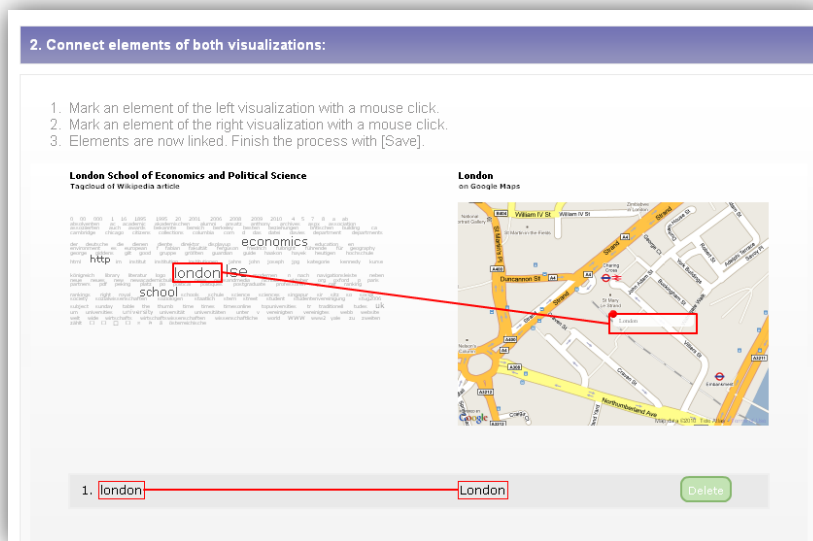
2. Connect elements of both visualizations:

1. Mark an element of the left visualization with a mouse click.
2. Mark an element of the right visualization with a mouse click.
3. Elements are now linked. Finish the process with [Save].

London School of Economics and Political Science
Tagcloud of Wikipedia article

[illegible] economics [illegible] http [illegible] london lse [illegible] school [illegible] university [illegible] uk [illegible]

London
on Google Maps

William IV St
William IV St
Strand
Duncannon St
A4
A400
Strand
Northumberland Ave
London
Embankment

1. london London Delete